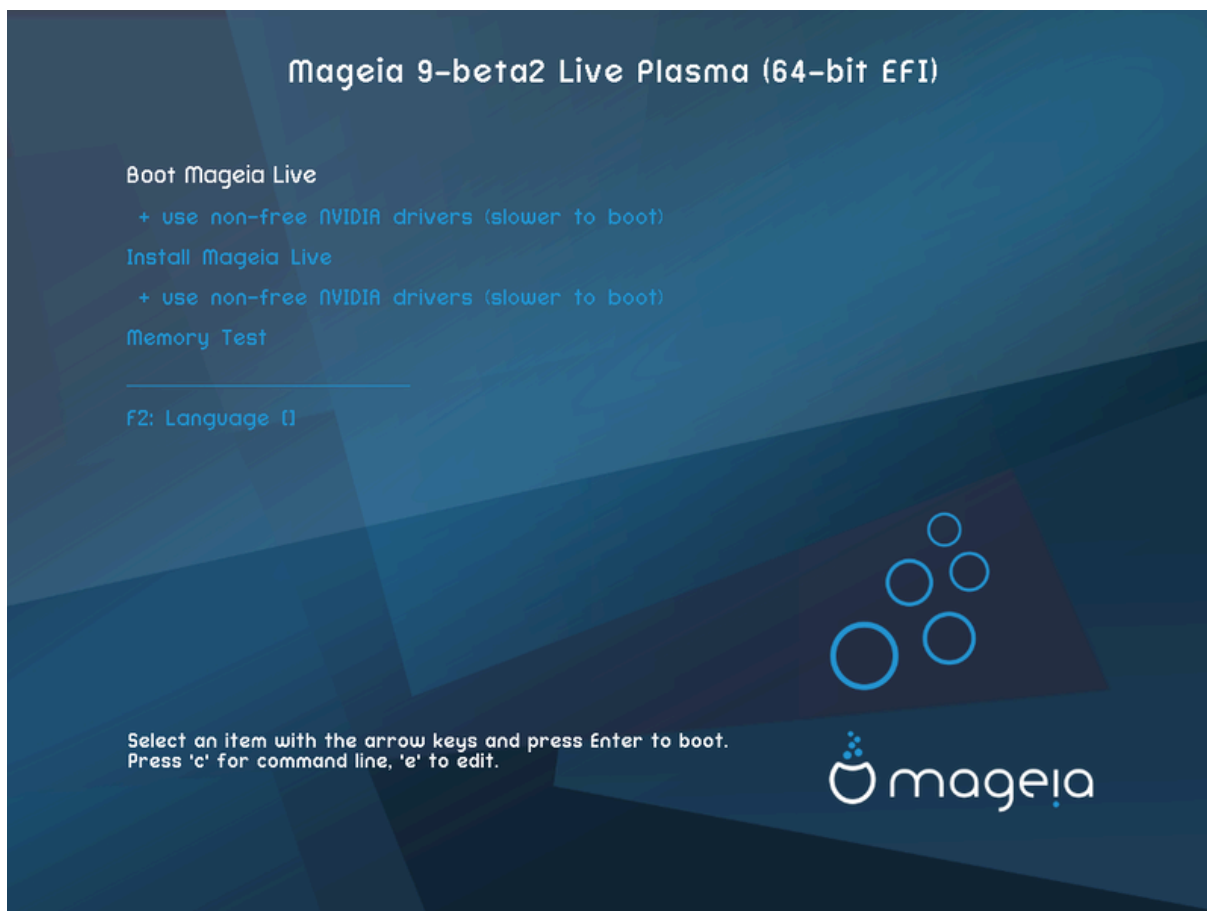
Mageia 9-beta2 Live Plasma (64-bit EFI)

Boot Mageia Live

+ use non-free NVIDIA drivers (slower to boot)

Install Mageia Live

+ use non-free NVIDIA drivers (slower to boot)

Memory Test

F2: Language []

Select an item with the arrow keys and press Enter to boot.
Press 'c' for command line, 'e' to edit.

mageia